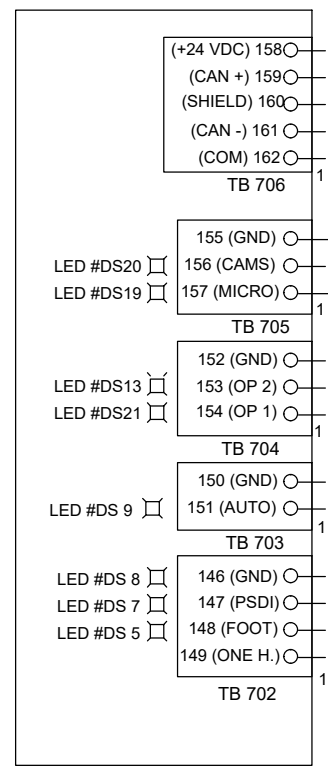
(+24 VDC) 158
(CAN +) 159
(SHIELD) 160
(CAN -) 161
(COM) 162
TB 706
1

LED #DS20
LED #DS19
155 (GND)
156 (CAMS)
157 (MICRO)
TB 705
1

LED #DS13
LED #DS21
152 (GND)
153 (OP 2)
154 (OP 1)
TB 704
1

LED #DS 9
150 (GND)
151 (AUTO)
TB 703
1

LED #DS 8
LED #DS 7
LED #DS 5
146 (GND)
147 (PSDI)
148 (FOOT)
149 (ONE H.)
TB 702
1